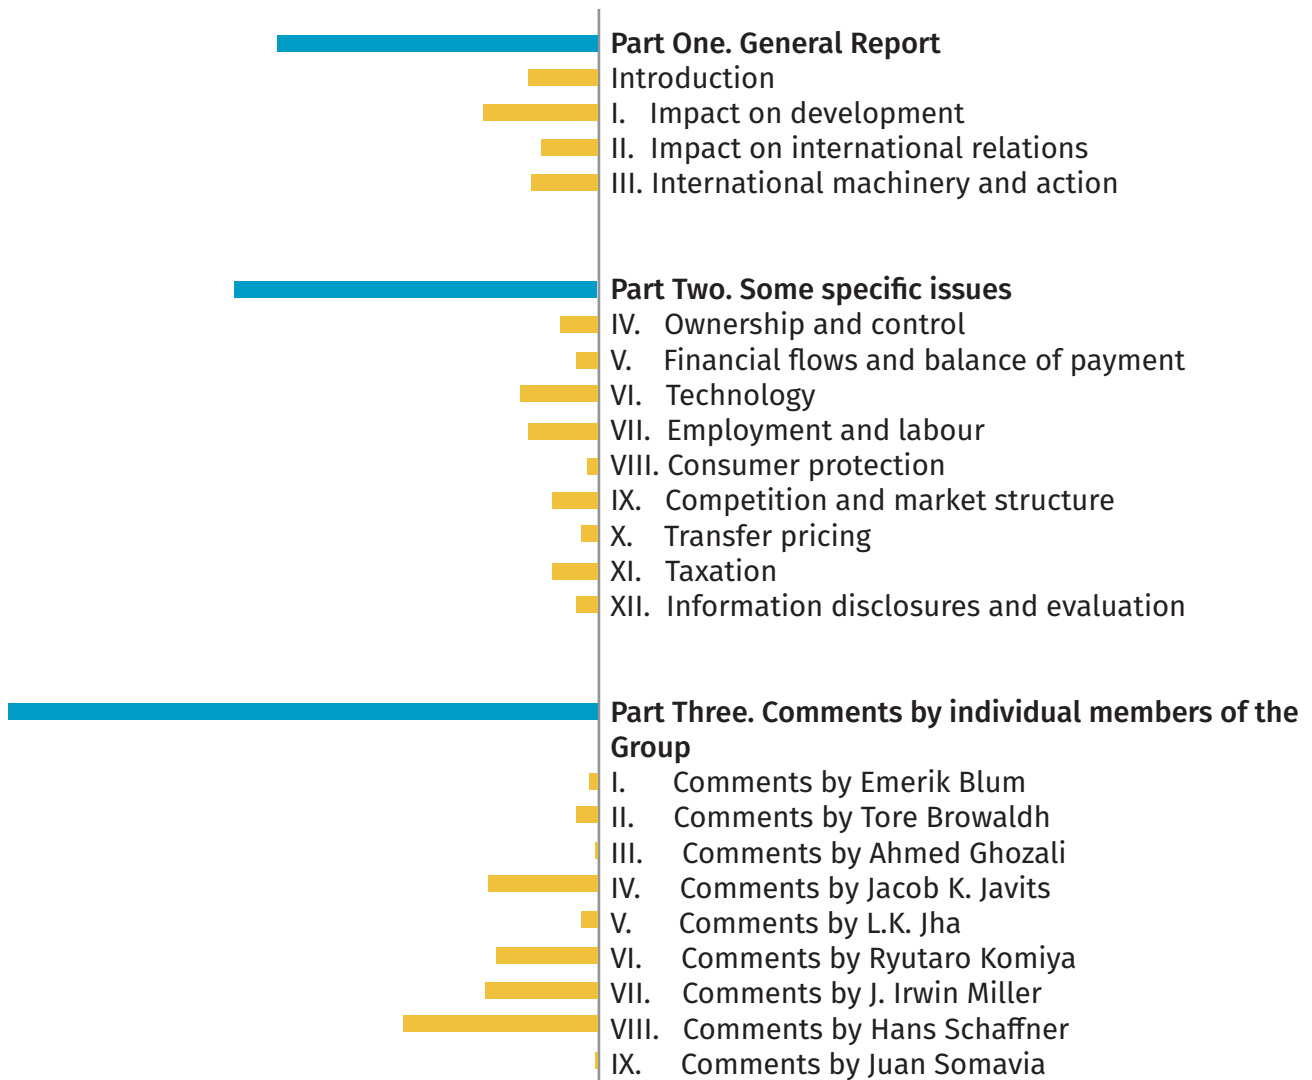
Part One. General Report
Introduction
I. Impact on development
II. Impact on international relations
III. International machinery and action

Part Two. Some specific issues
IV. Ownership and control
V. Financial flows and balance of payment
VI. Technology
VII. Employment and labour
VIII. Consumer protection
IX. Competition and market structure
X. Transfer pricing
XI. Taxation
XII. Information disclosures and evaluation

Part Three. Comments by individual members of the Group
I. Comments by Emerik Blum
II. Comments by Tore Browaldh
III. Comments by Ahmed Ghozali
IV. Comments by Jacob K. Javits
V. Comments by L.K. Jha
VI. Comments by Ryutaro Komiya
VII. Comments by J. Irwin Miller
VIII. Comments by Hans Schaffner
IX. Comments by Juan Somavia